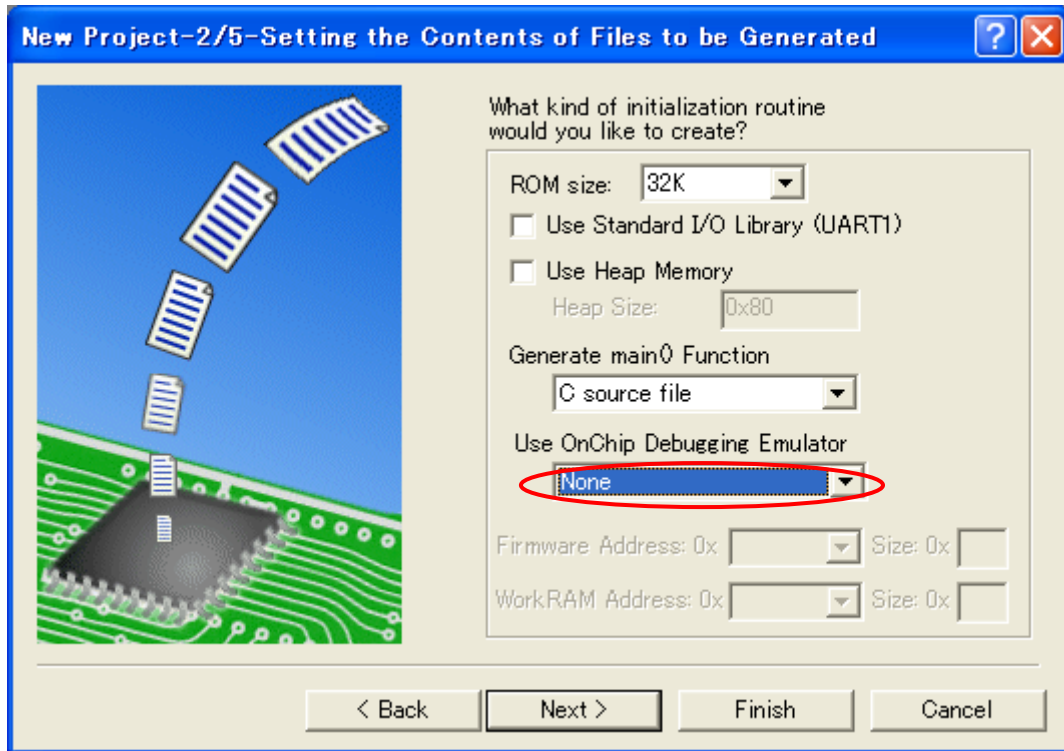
New Project-2/5-Setting the Contents of Files to be Generated

?

What kind of initialization routine would you like to create?

ROM size: 32K

Use Standard I/O Library (UART1)

Use Heap Memory

Heap Size: 0x80

Generate main() Function

C source file

Use OnChip Debugging Emulator

None

Firmware Address: 0x

Size: 0x

WorkRAM Address: 0x

Size: 0x

< Back

Next >

Finish

Cancel